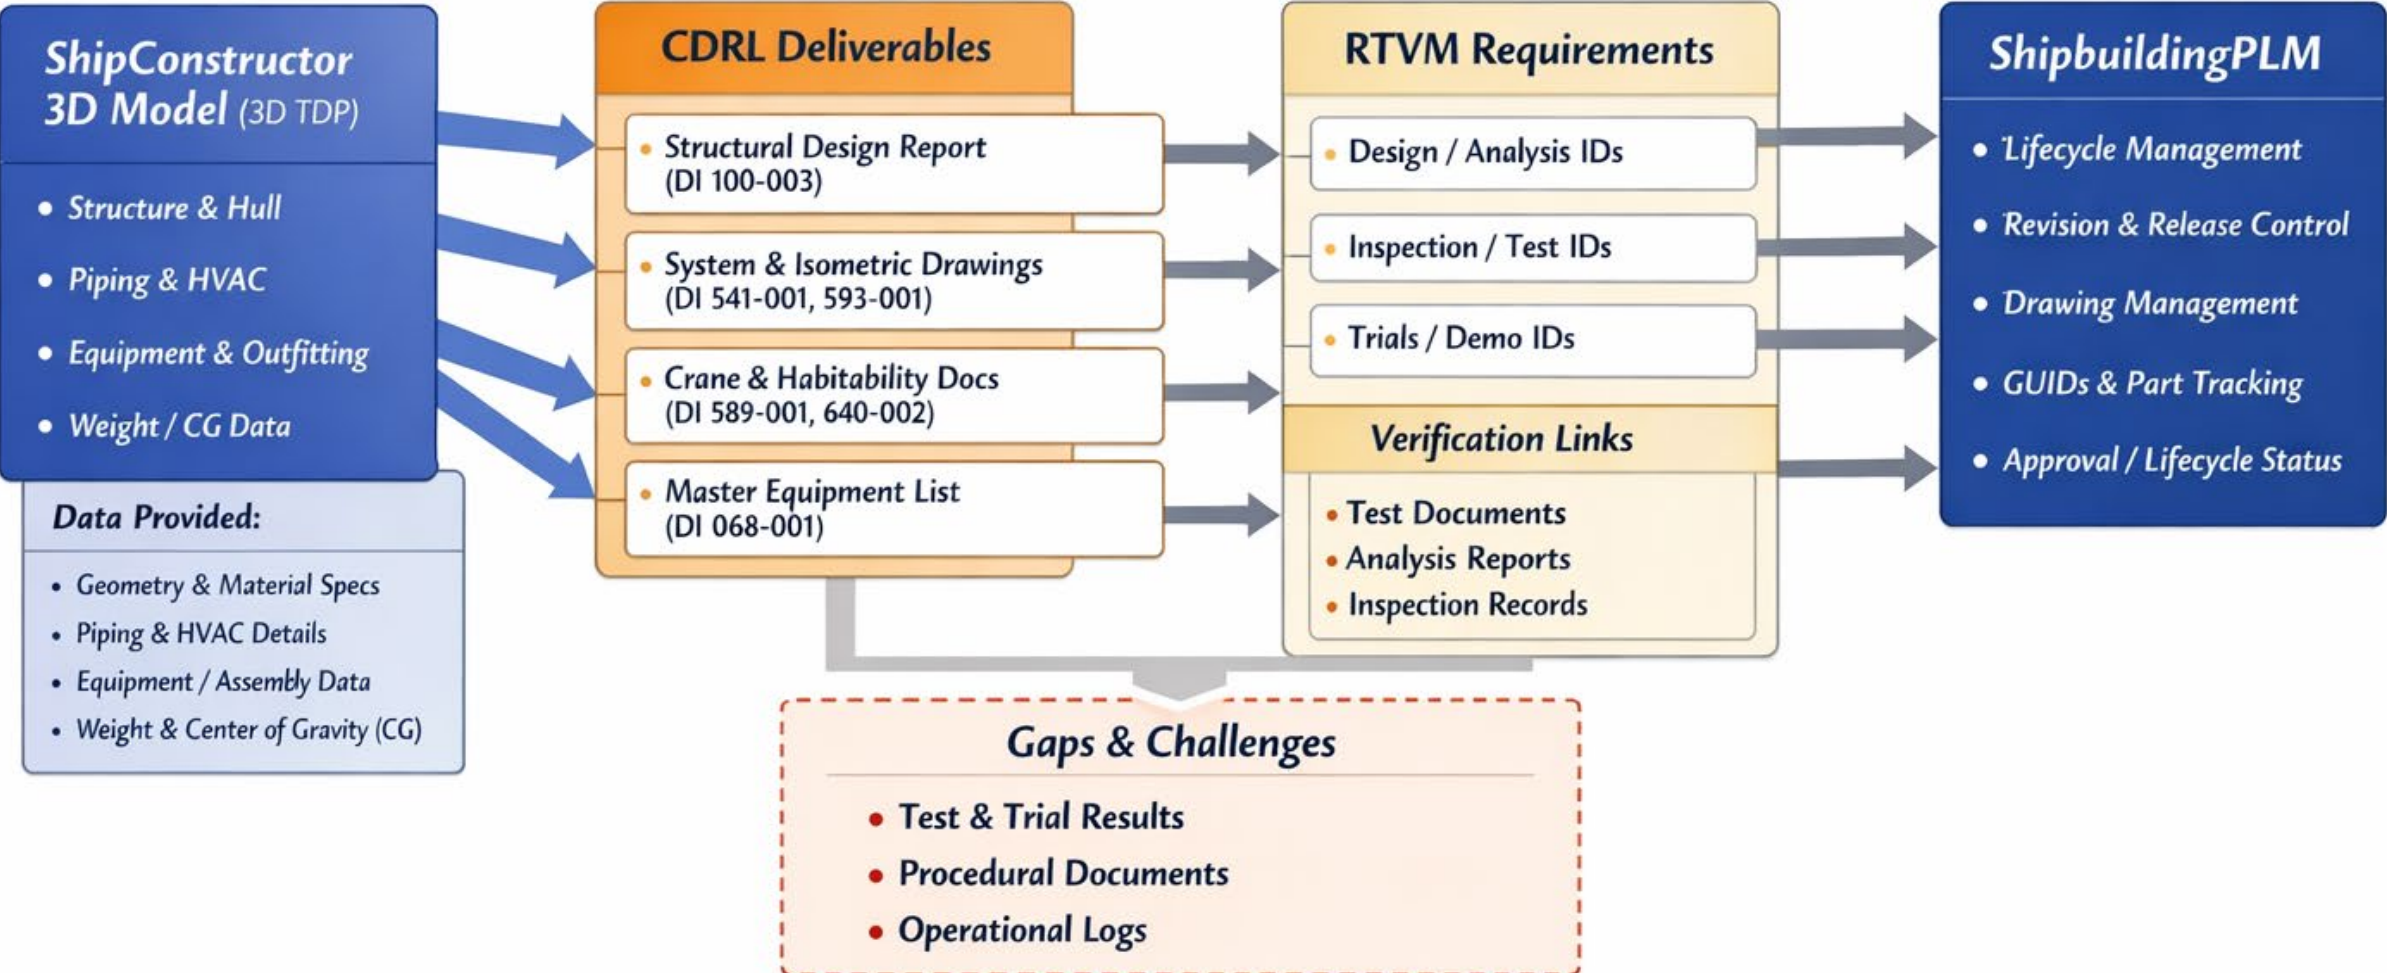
ShipConstructor 3D Model (3D TDP)

• Structure & Hull
• Piping & HVAC
• Equipment & Outfitting
• Weight / CG Data

Data Provided:

• Geometry & Material Specs
• Piping & HVAC Details
• Equipment / Assembly Data
• Weight & Center of Gravity (CG)

CDRL Deliverables

• Structural Design Report (DI 100-003)
• System & Isometric Drawings (DI 541-001, 593-001)
• Crane & Habitability Docs (DI 589-001, 640-002)
• Master Equipment List (DI 068-001)

RTVM Requirements

• Design / Analysis IDs
• Inspection / Test IDs
• Trials / Demo IDs

Verification Links

• Test Documents
• Analysis Reports
• Inspection Records

ShipbuildingPLM

• Lifecycle Management
• Revision & Release Control
• Drawing Management
• GUIDs & Part Tracking
• Approval / Lifecycle Status

Gaps & Challenges

• Test & Trial Results
• Procedural Documents
• Operational Logs